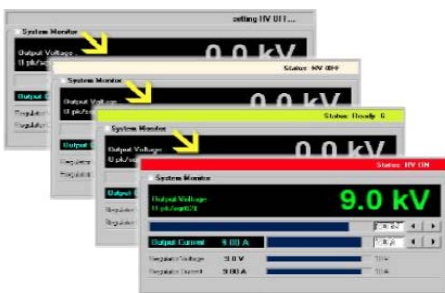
setting HV OFF....

System Monitor

Output Voltage
(I pk/sqrt2)

0.0 kV

Output

Regulator

Regulator

Status: HV OFF

System Monitor

Output Voltage
(I pk/sqrt2)

0.0 kV

Output

Regulator

Regulator

Status: Ready 6

System Monitor

Output Voltage
(I pk/sqrt2)

0.0 kV

Output

Regulator

Regulator

Status: HV ON

System Monitor

Output Voltage
(I pk/sqrt2)

9.0 kV

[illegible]

Output Current 9.00 A

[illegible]

Regulator Voltage 9.0 V

Regulator Current 9.00 A

10%

10%